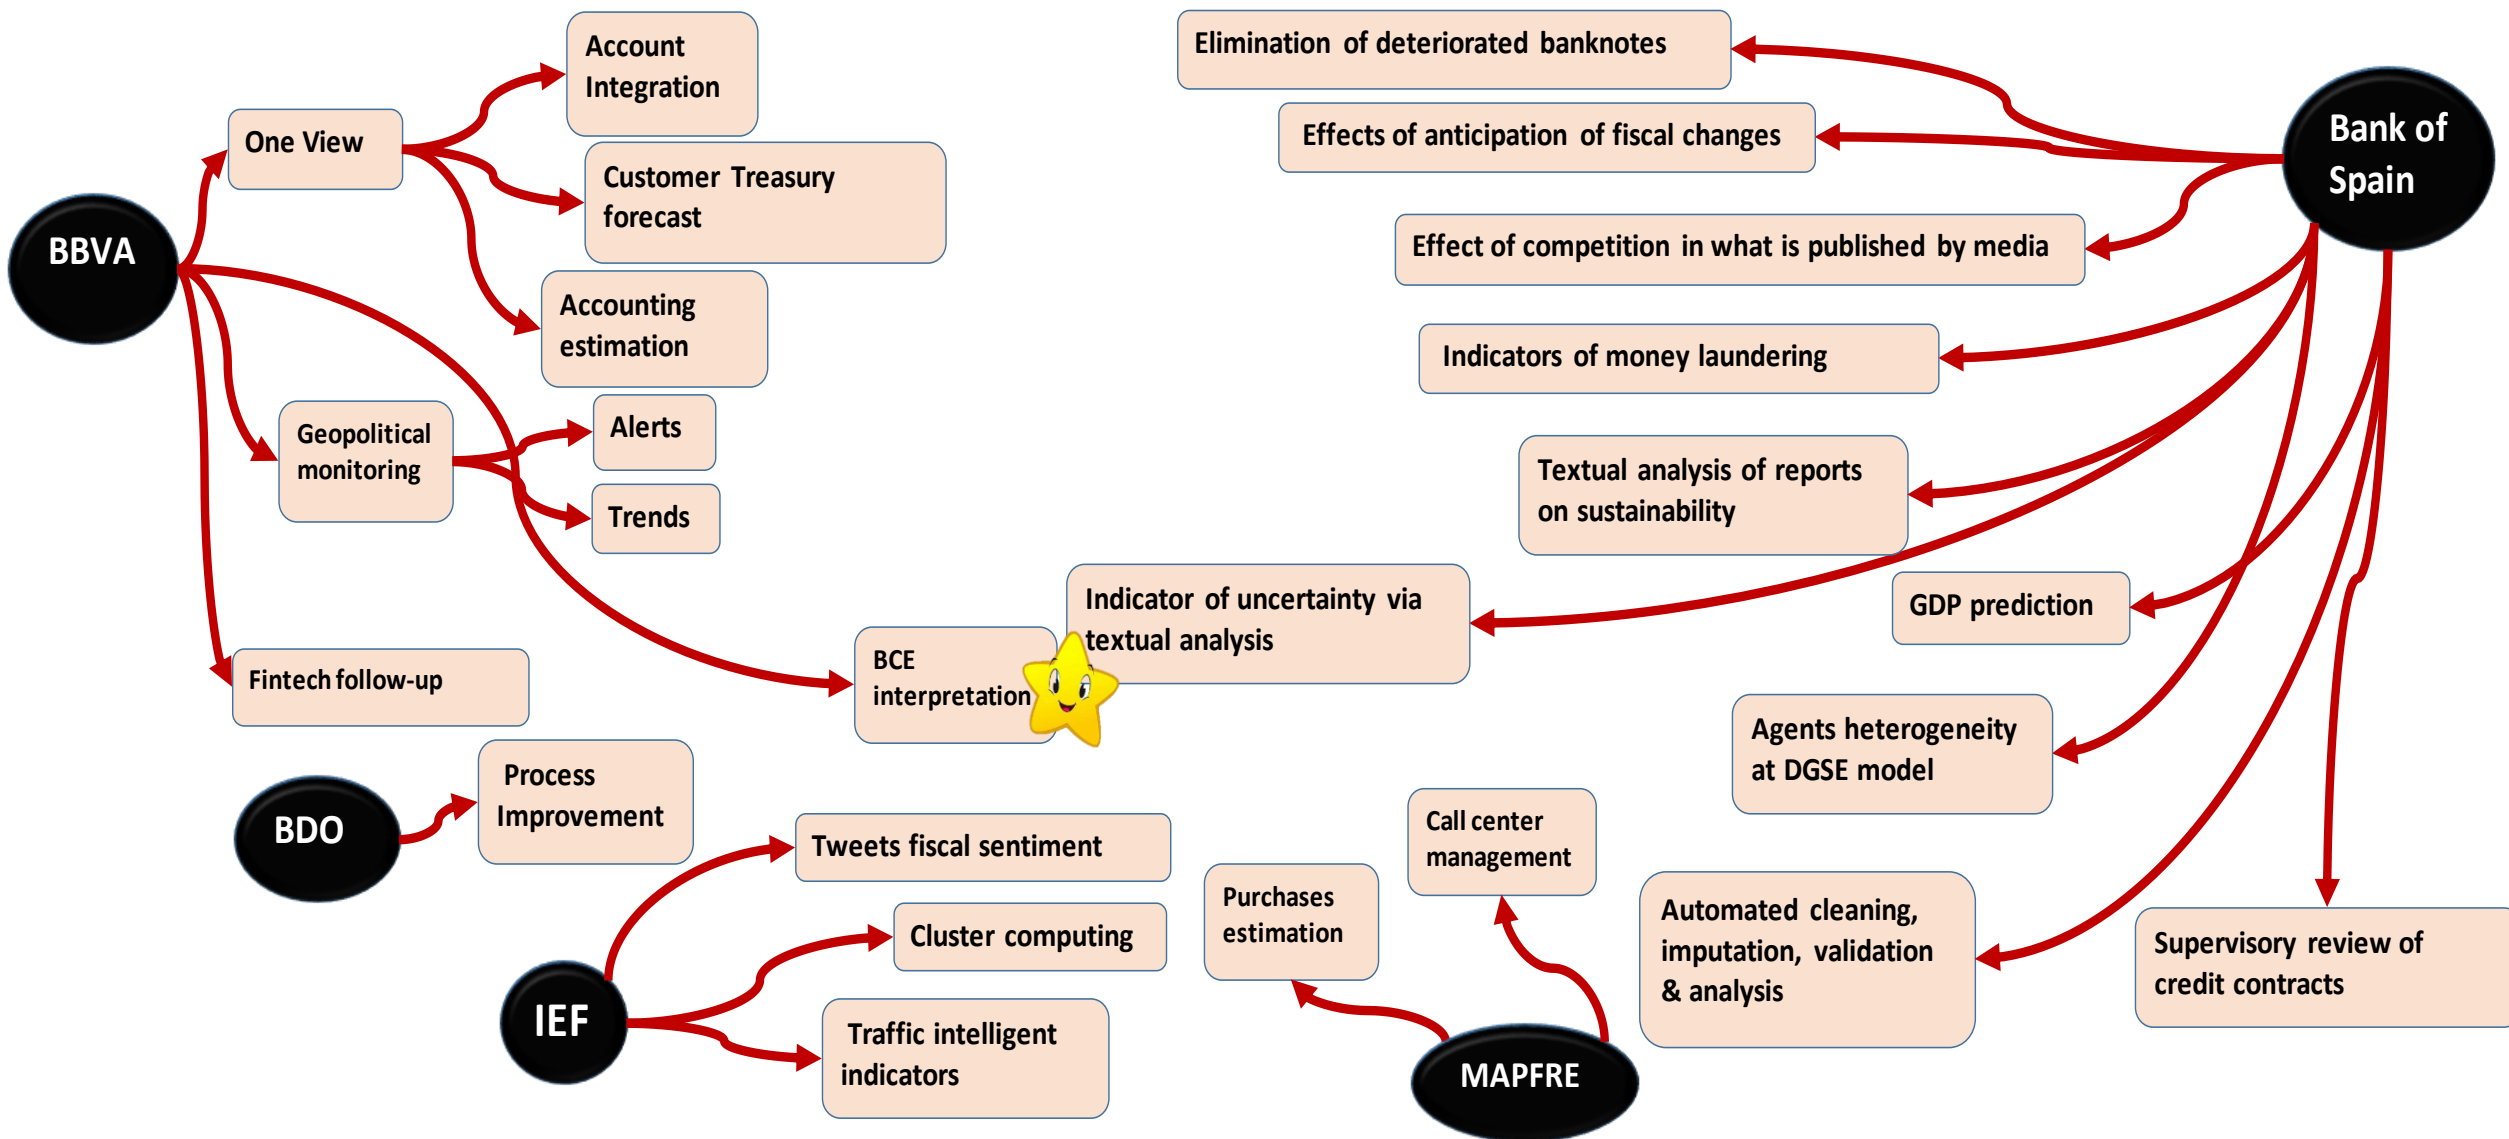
BBVA

One View

Account Integration

Customer Treasury forecast

Accounting estimation

Geopolitical monitoring

Alerts

Trends

Fintech follow-up

BCE interpretation

BDO

Process Improvement

IEF

Tweets fiscal sentiment

Cluster computing

Traffic intelligent indicators

Purchases estimation

Call center management

MAPFRE

Bank of Spain

Elimination of deteriorated banknotes

Effects of anticipation of fiscal changes

Effect of competition in what is published by media

Indicators of money laundering

Textual analysis of reports on sustainability

Indicator of uncertainty via textual analysis

GDP prediction

Agents heterogeneity at DGSE model

Automated cleaning, imputation, validation & analysis

Supervisory review of credit contracts